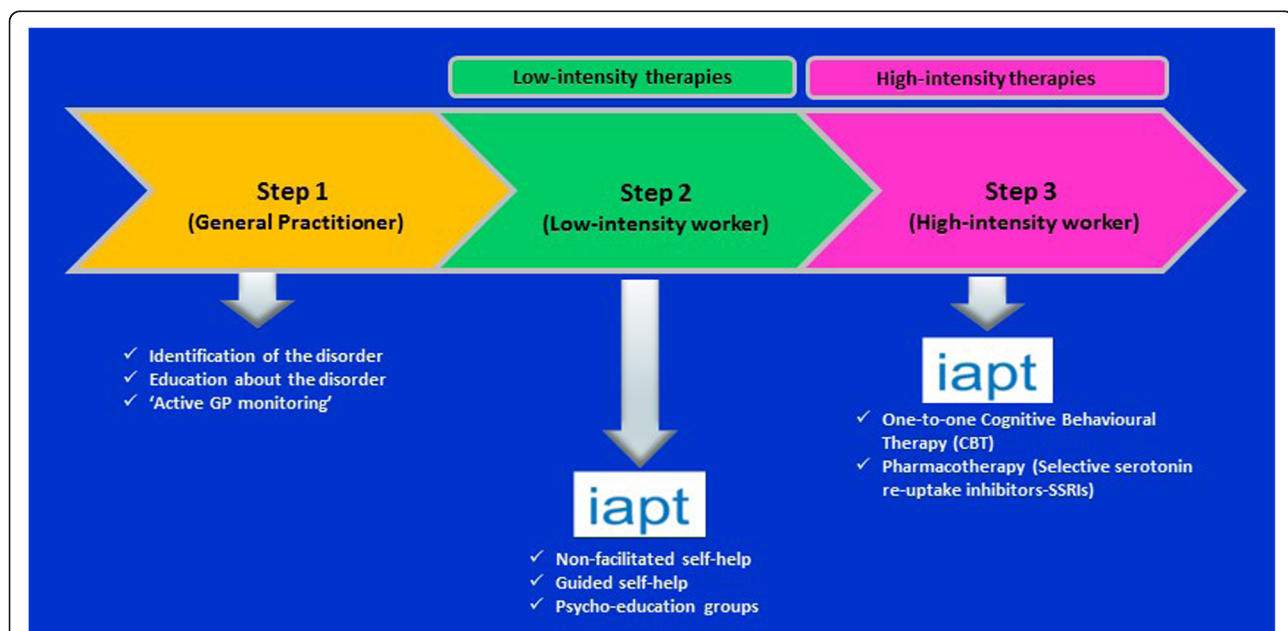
Low-intensity therapies

High-intensity therapies

Step 1
(General Practitioner)

Step 2
(Low-intensity worker)

Step 3
(High-intensity worker)

✓ Identification of the disorder
✓ Education about the disorder
✓ 'Active GP monitoring'

iapt

✓ Non-facilitated self-help
✓ Guided self-help
✓ Psycho-education groups

iapt

✓ One-to-one Cognitive Behavioural Therapy (CBT)
✓ Pharmacotherapy (Selective serotonin re-uptake inhibitors-SSRIs)